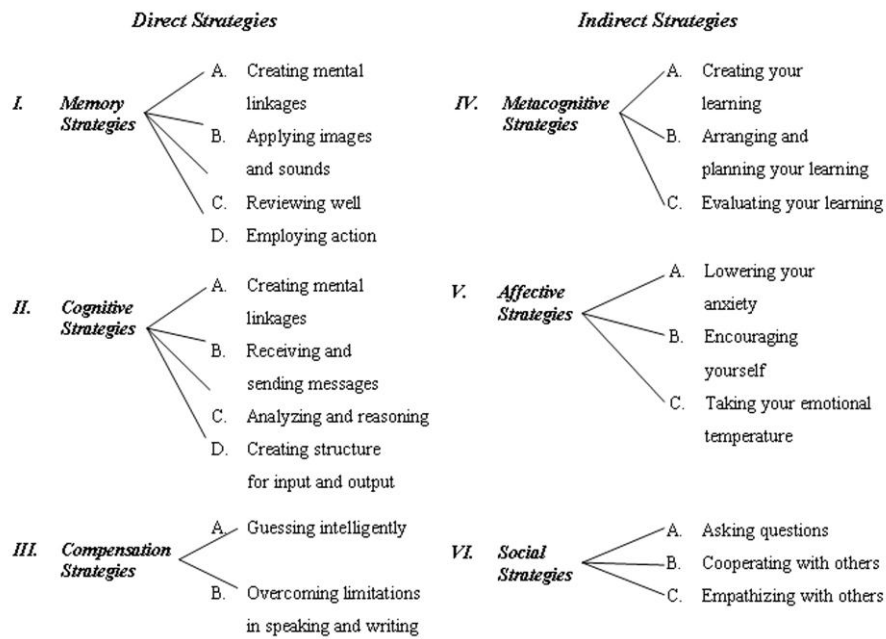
Direct Strategies

I. Memory Strategies
A. Creating mental linkages
B. Applying images and sounds
C. Reviewing well
D. Employing action

II. Cognitive Strategies
A. Creating mental linkages
B. Receiving and sending messages
C. Analyzing and reasoning
D. Creating structure for input and output

III. Compensation Strategies
A. Guessing intelligently
B. Overcoming limitations in speaking and writing

Indirect Strategies

IV. Metacognitive Strategies
A. Creating your learning
B. Arranging and planning your learning
C. Evaluating your learning

V. Affective Strategies
A. Lowering your anxiety
B. Encouraging yourself
C. Taking your emotional temperature

VI. Social Strategies
A. Asking questions
B. Cooperating with others
C. Empathizing with others